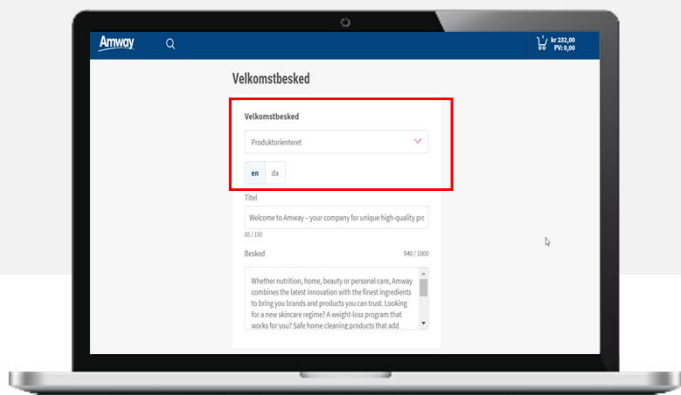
Amway

kr 232,00
PV: 0,00

Velkomstbesked

Velkomstbesked

Produktorienteret

en da

Titel

Welcome to Amway – your company for unique high-quality prc

65 / 150

Besked

540 / 1000

Whether nutrition, home, beauty or personal care, Amway combines the latest innovation with the finest ingredients to bring you brands and products you can trust. Looking for a new skincare regime? A weight-loss program that works for you? Safe home cleaning products that add